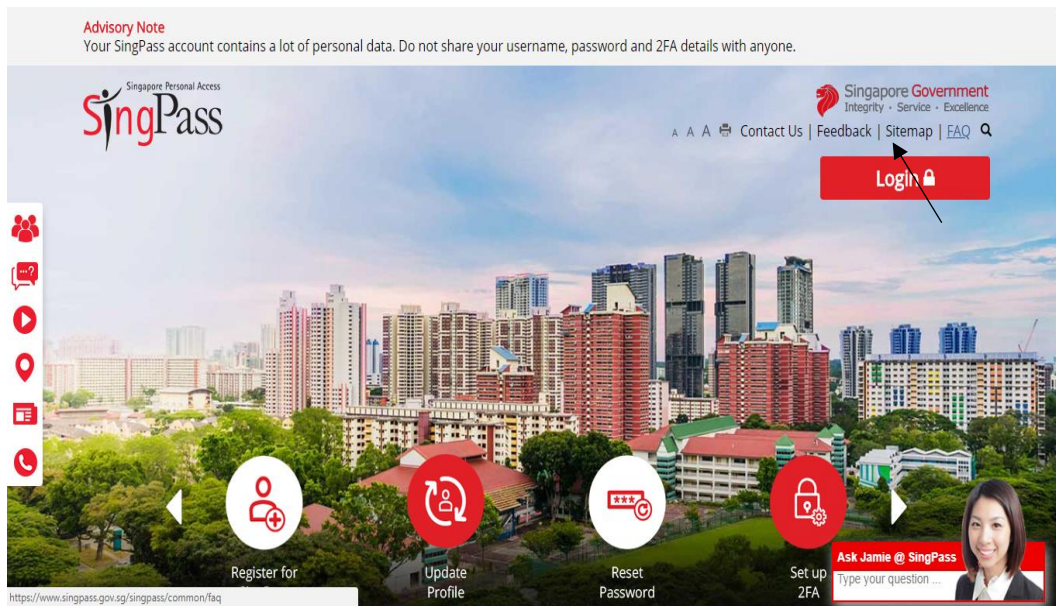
Advisory Note
Your SingPass account contains a lot of personal data. Do not share your username, password and 2FA details with anyone.

Singapore Personal Access
SingPass

Singapore Government
Integrity · Service · Excellence

A A A Contact Us | Feedback | Sitemap | FAQ

Login

Register for

Update Profile

Reset Password

Set up 2FA

Ask Jamie @ SingPass
Type your question ...

https://www.singpass.gov.sg/singpass/common/faq